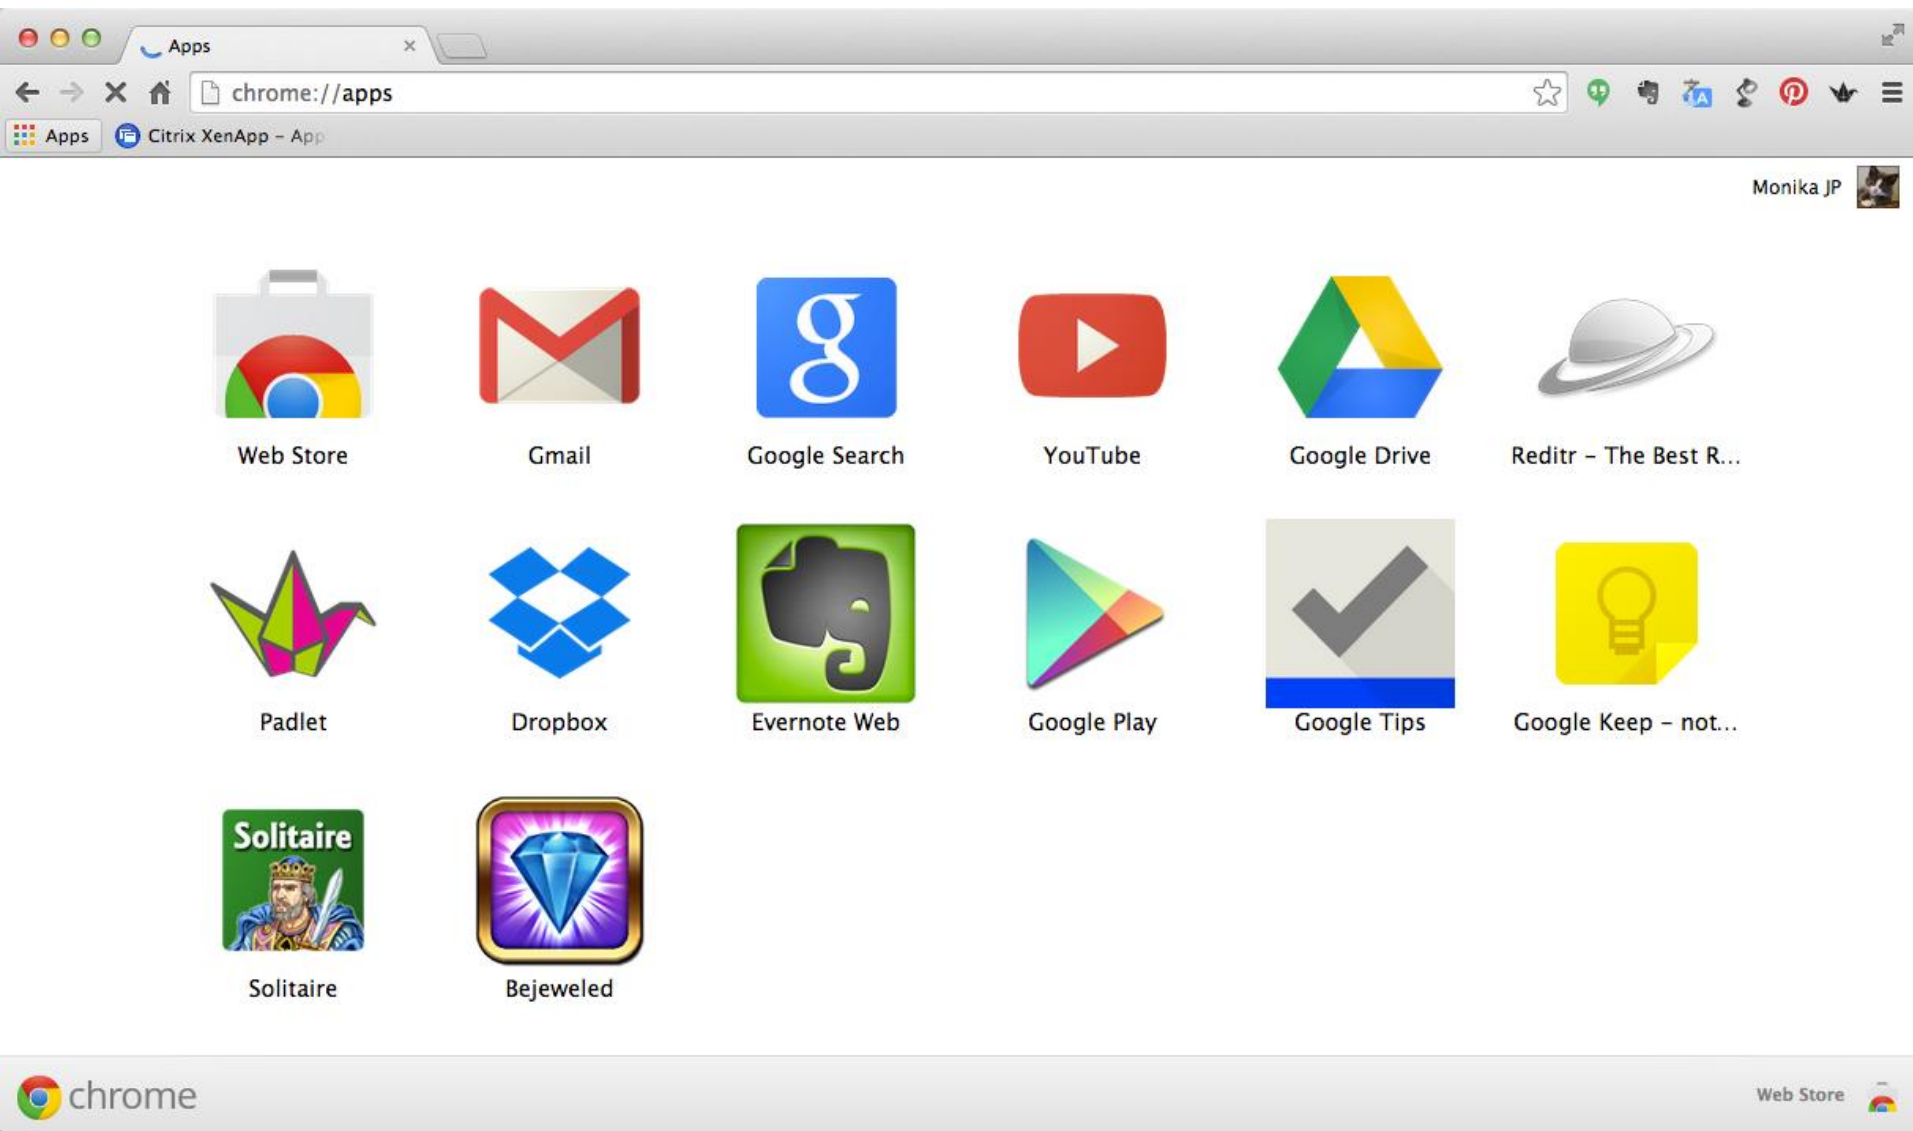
Apps

chrome://apps

Apps Citrix XenApp - App

Monika JP

Web Store

Gmail

g

Google Search

YouTube

Google Drive

Reditr - The Best R...

Padlet

Dropbox

Evernote Web

Google Play

Google Tips

Google Keep - not...

Solitaire

Solitaire

Bejeweled

chrome

Web Store